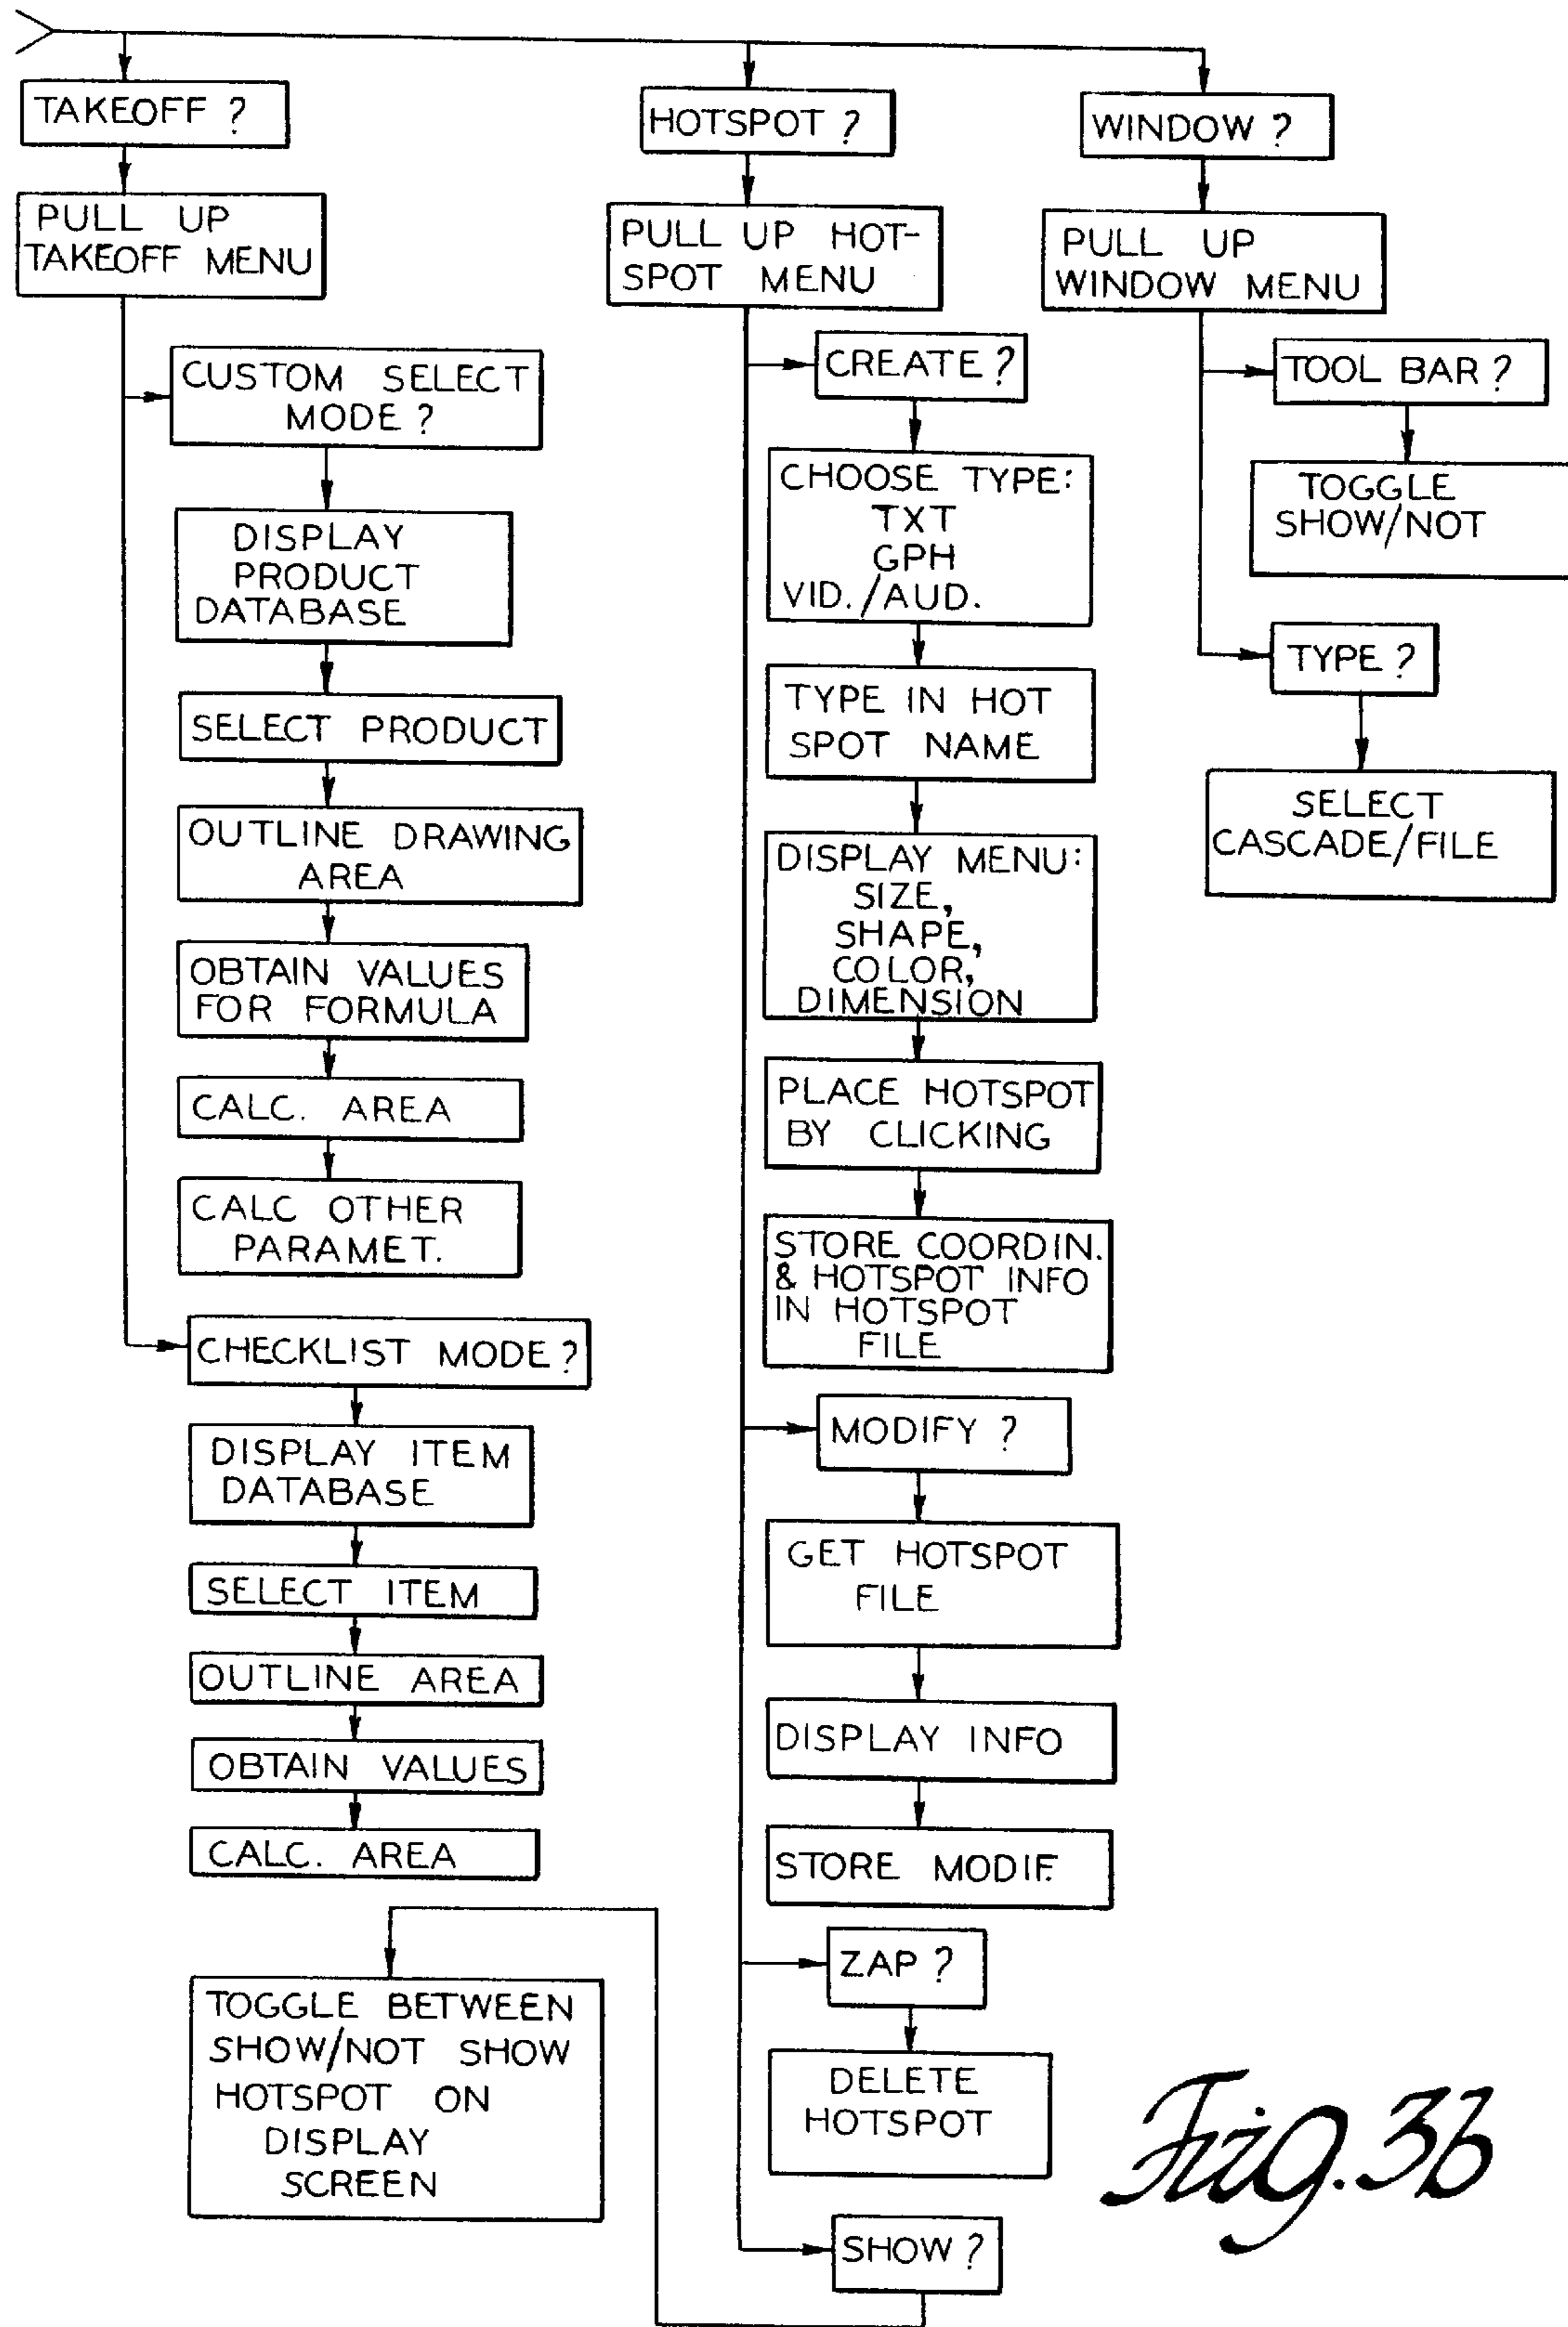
TAKEOFF ?

PULL UP TAKEOFF MENU

CUSTOM SELECT MODE ?

DISPLAY PRODUCT DATABASE

SELECT PRODUCT

OUTLINE DRAWING AREA

OBTAIN VALUES FOR FORMULA

CALC. AREA

CALC OTHER PARAMET.

CHECKLIST MODE ?

DISPLAY ITEM DATABASE

SELECT ITEM

OUTLINE AREA

OBTAIN VALUES

CALC. AREA

TOGGLE BETWEEN SHOW/NOT SHOW HOTSPOT ON DISPLAY SCREEN

HOTSPOT ?

PULL UP HOT-SPOT MENU

CREATE ?

CHOOSE TYPE: TXT GPH VID./AUD.

TYPE IN HOT SPOT NAME

DISPLAY MENU: SIZE, SHAPE, COLOR, DIMENSION

PLACE HOTSPOT BY CLICKING

STORE COORDIN. & HOTSPOT INFO IN HOTSPOT FILE

MODIFY ?

GET HOTSPOT FILE

DISPLAY INFO

STORE MODIF.

ZAP ?

DELETE HOTSPOT

SHOW ?

WINDOW ?

PULL UP WINDOW MENU

TOOL BAR ?

TOGGLE SHOW/NOT

TYPE ?

SELECT CASCADE/FILE

Fig.3b